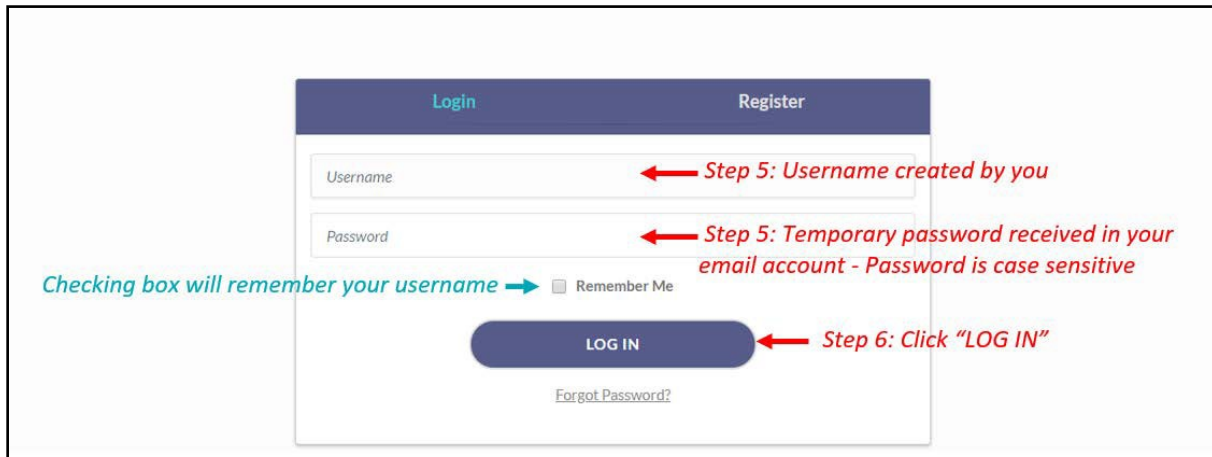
Login Register

Username

Step 5: Username created by you

Password

Step 5: Temporary password received in your email account - Password is case sensitive

Checking box will remember your username

Remember Me

LOG IN

Step 6: Click "LOG IN"

Forgot Password?